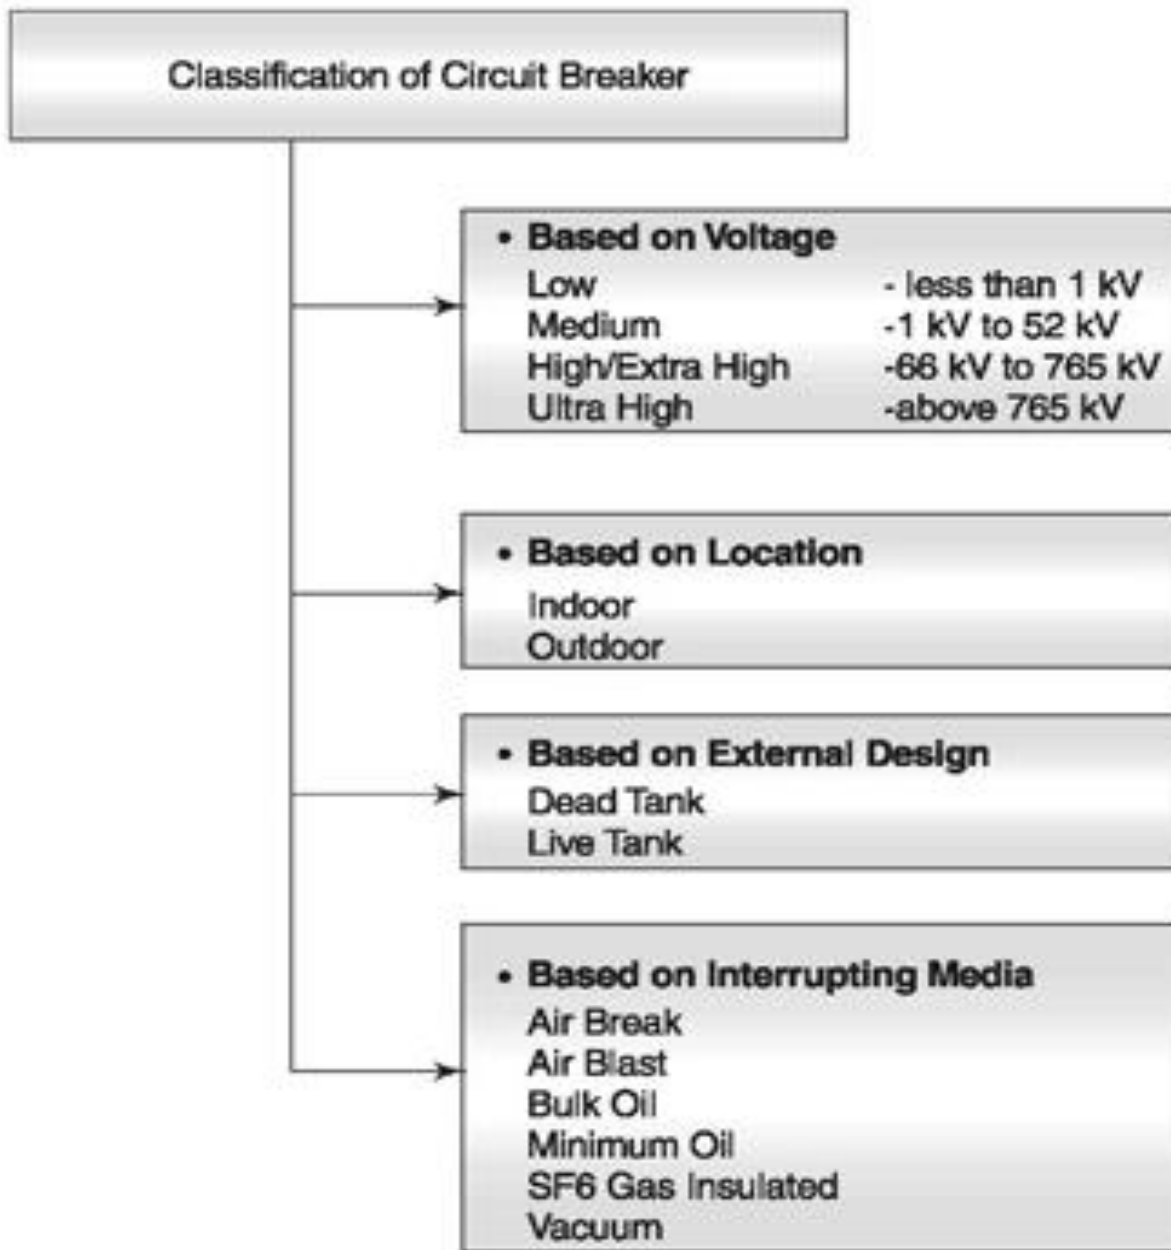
Classification of Circuit Breaker

• Based on Voltage
Low - less than 1 kV
Medium -1 kV to 52 kV
High/Extra High -66 kV to 765 kV
Ultra High -above 765 kV

• Based on Location
Indoor
Outdoor

• Based on External Design
Dead Tank
Live Tank

• Based on Interrupting Media
Air Break
Air Blast
Bulk Oil
Minimum Oil
SF6 Gas Insulated
Vacuum